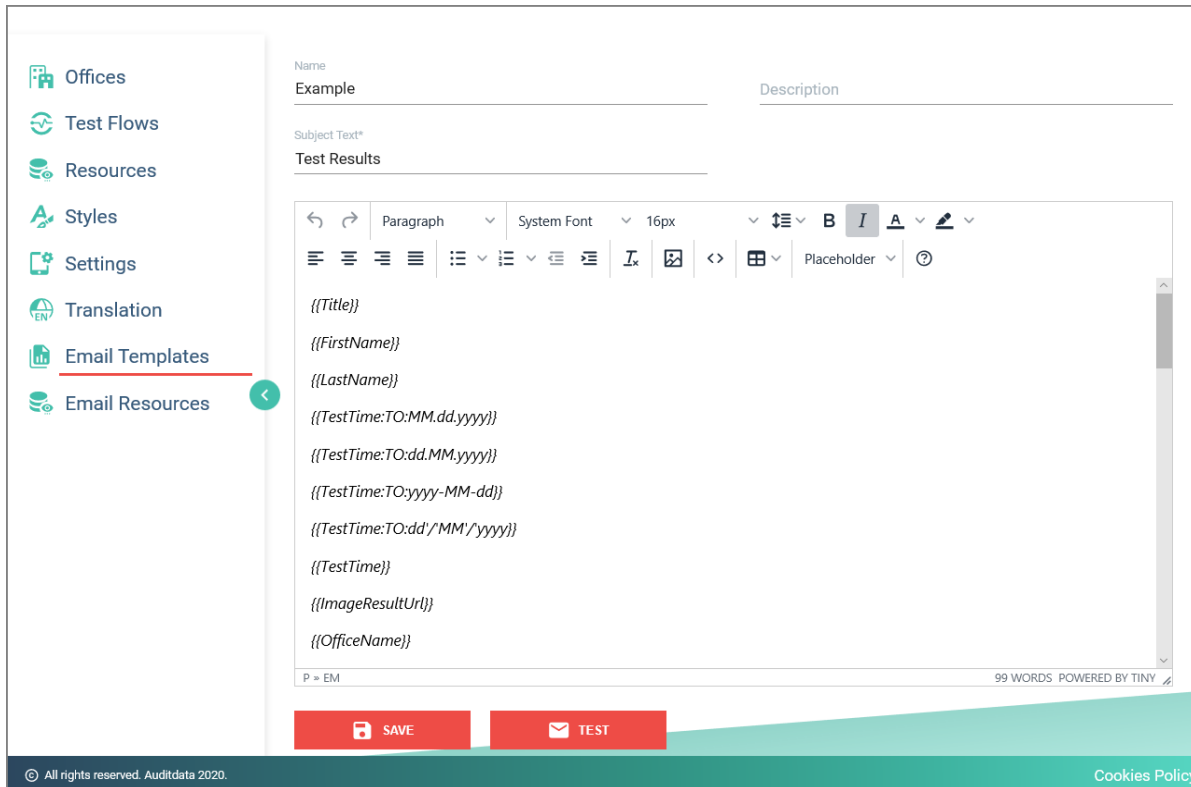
Offices
Test Flows
Resources
Styles
Settings
Translation
Email Templates
Email Resources

Name
Example

Description

Subject Text*
Test Results

Paragraph
System Font
16px
B
I
A
Placeholder

{{Title}}

{{FirstName}}

{{LastName}}

{{TestTime:TO:MM.dd.yyyy}}

{{TestTime:TO:dd.MM.yyyy}}

{{TestTime:TO:yyyy-MM-dd}}

{{TestTime:TO:dd'/'MM'/'yyyy}}

{{TestTime}}

{{ImageResultUrl}}

{{OfficeName}}

P » EM
99 WORDS POWERED BY TINY

SAVE
TEST

© All rights reserved. Auditdata 2020.
Cookies Policy